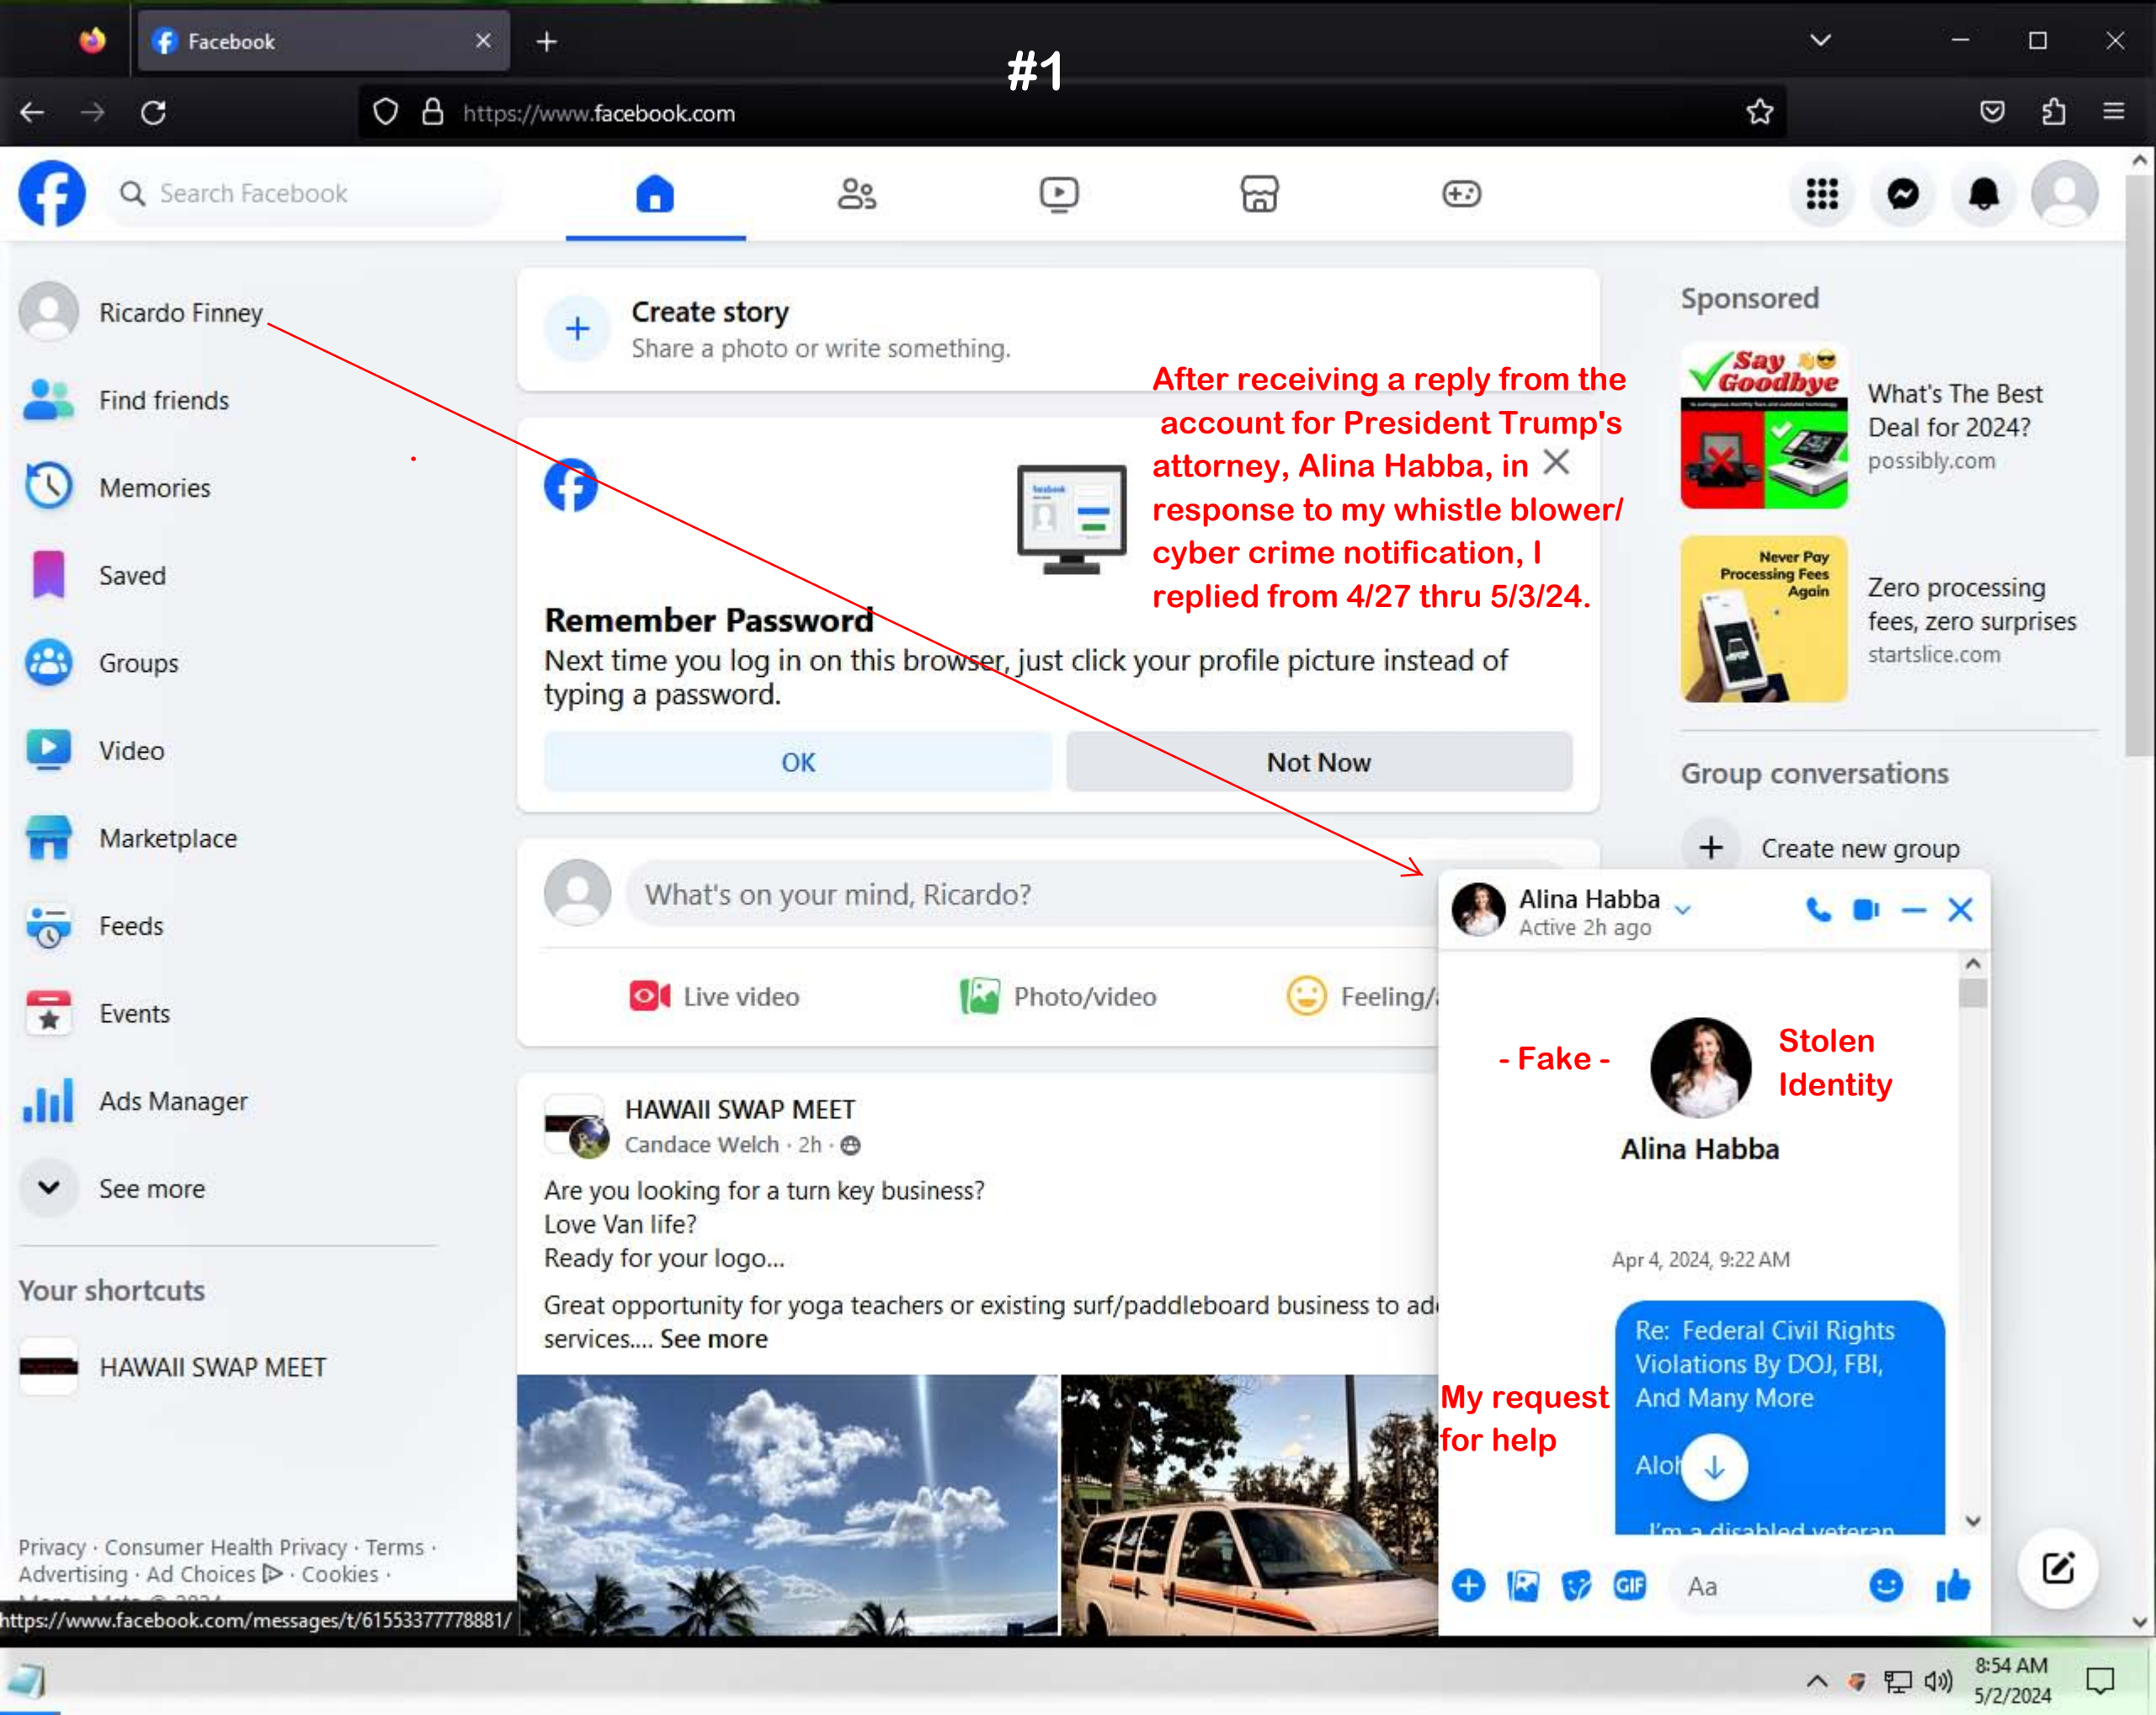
Facebook

#1

https://www.facebook.com

Search Facebook

Ricardo Finney
Find friends
Memories
Saved
Groups
Video
Marketplace
Feeds
Events
Ads Manager
See more

Your shortcuts
HAWAII SWAP MEET

Privacy · Consumer Health Privacy · Terms · Advertising · Ad Choices · Cookies ·

Create story
Share a photo or write something.

After receiving a reply from the account for President Trump's attorney, Alina Habba, in response to my whistle blower/ cyber crime notification, I replied from 4/27 thru 5/3/24.

Remember Password
Next time you log in on this browser, just click your profile picture instead of typing a password.

OK
Not Now

What's on your mind, Ricardo?
Live video
Photo/video
Feeling/

HAWAII SWAP MEET
Candace Welch · 2h ·
Are you looking for a turn key business?
Love Van life?
Ready for your logo...
Great opportunity for yoga teachers or existing surf/paddleboard business to ad
services.... See more

Sponsored
Say Goodbye
What's The Best Deal for 2024?
possibly.com
Never Pay Processing Fees Again
Zero processing fees, zero surprises
startslice.com

Group conversations
Create new group

Alina Habba
Active 2h ago

- Fake -
Stolen Identity
Alina Habba

Apr 4, 2024, 9:22 AM
Re: Federal Civil Rights Violations By DOJ, FBI, And Many More
Alo
I'm a disabled veteran

My request for help

Aa

https://www.facebook.com/messages/t/61553377778881/

8:54 AM
5/2/2024